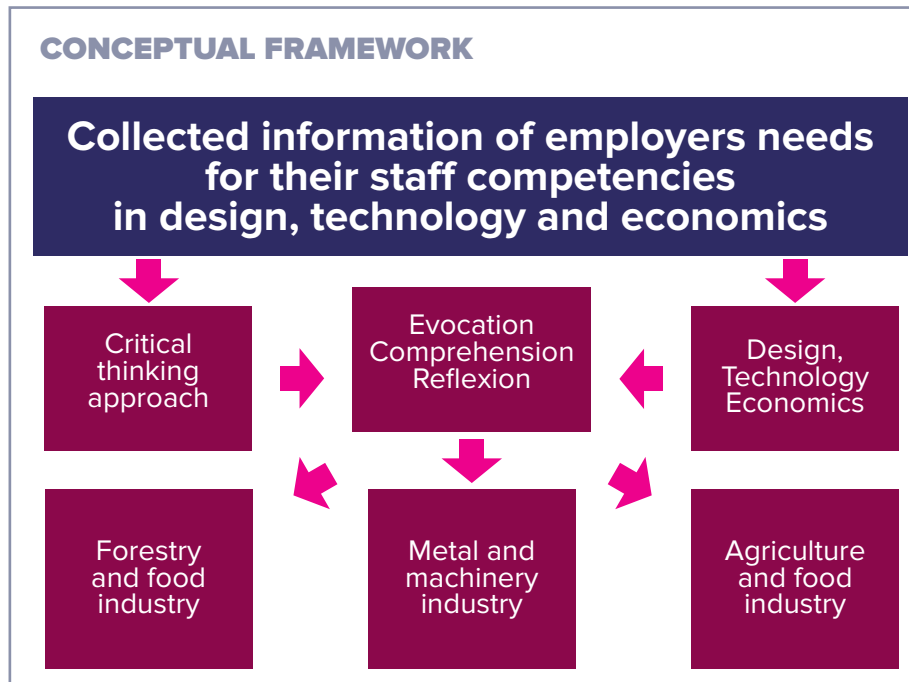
CONCEPTUAL FRAMEWORK

Collected information of employers needs for their staff competencies in design, technology and economics

Critical thinking approach

Evocation Comprehension Reflexion

Design, Technology Economics

Forestry and food industry

Metal and machinery industry

Agriculture and food industry